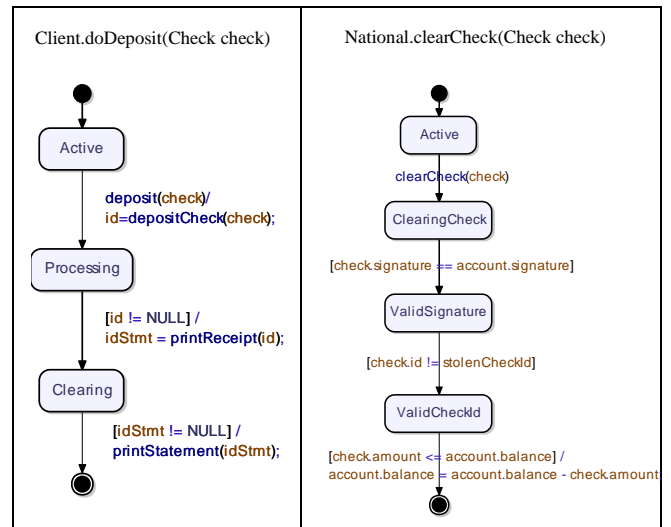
Client.doDeposit(Check check)

Active

deposit(check)/
id=depositCheck(check);

Processing

[id != NULL] /
idStmt = printReceipt(id);

Clearing

[idStmt != NULL] /
printStatement(idStmt);

National.clearCheck(Check check)

Active

clearCheck(check)

ClearingCheck

[check.signature == account.signature]

ValidSignature

[check.id != stolenCheckId]

ValidCheckId

[check.amount <= account.balance] /
account.balance = account.balance - check.amount;